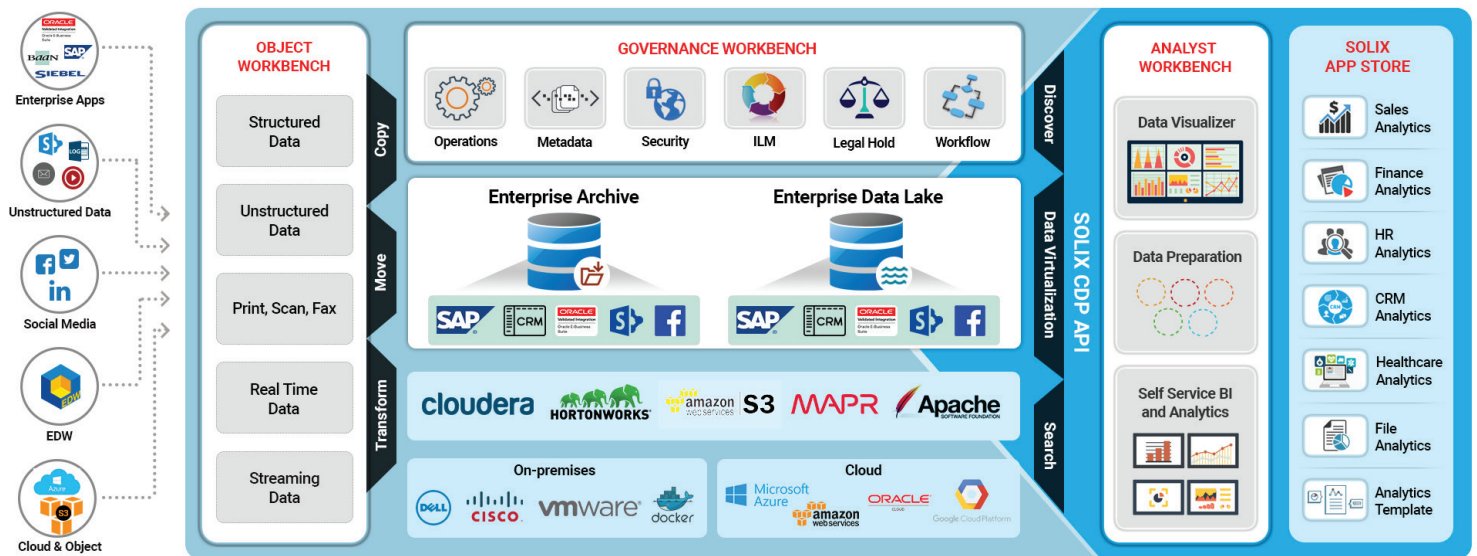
ORACLE
Validated Integration
BAAN SAP
SIEBEL
Enterprise Apps

LOG
Unstructured Data

in
Social Media

EDW
EDW

Azure
S3
Cloud & Object

OBJECT WORKBENCH

Structured Data

Unstructured Data

Print, Scan, Fax

Real Time Data

Streaming Data

Copy

Move

Transform

GOVERNANCE WORKBENCH

Operations

Metadata

Security

ILM

Legal Hold

Workflow

Enterprise Archive

SAP CRM ORACLE

Enterprise Data Lake

SAP CRM ORACLE

cloudera HORTONWORKS amazon web services S3 MAPR Apache SOFTWARE FOUNDATION

On-premises

DELL CISCO vmware docker

Cloud

Microsoft Azure amazon web services ORACLE CLOUD Google Cloud Platform

Discover

Data Virtualization

Search

SOLIX CDP API

ANALYST WORKBENCH

Data Visualizer

Data Preparation

Self Service BI and Analytics

SOLIX APP STORE

Sales Analytics

Finance Analytics

HR Analytics

CRM Analytics

Healthcare Analytics

File Analytics

Analytics Template